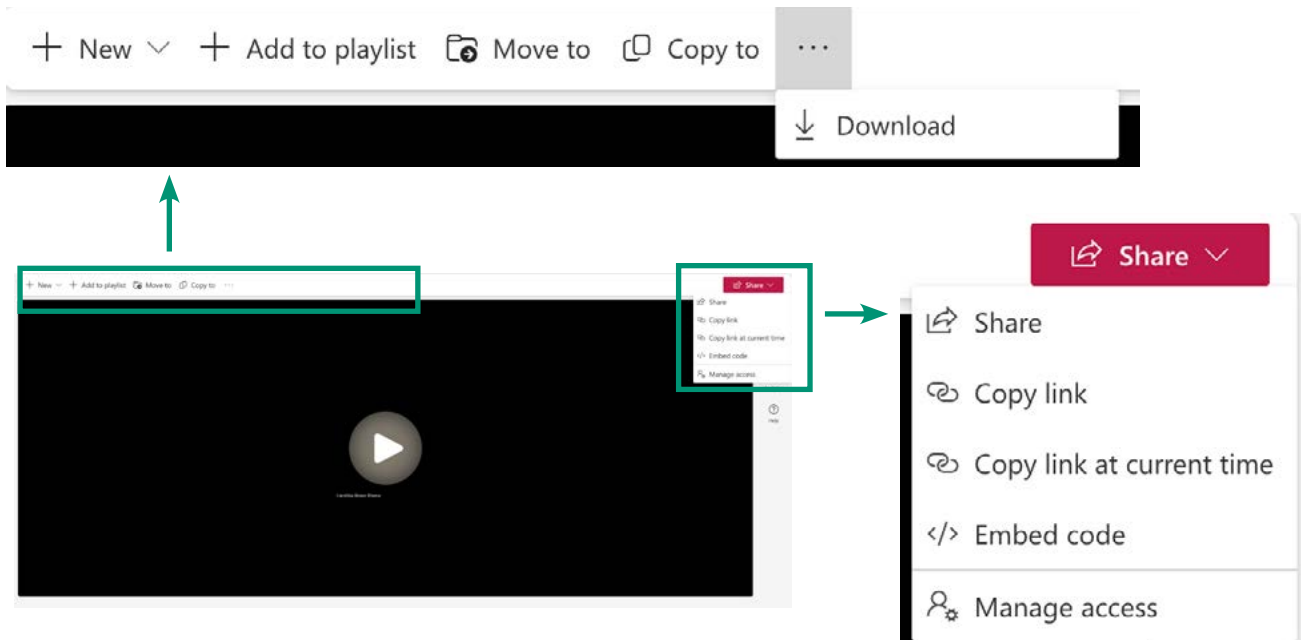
New Add to playlist Move to Copy to ···

Download

New Add to playlist Move to Copy to ···

Share

Share
Copy link
Copy link at current time
Embed code
Manage access

Help

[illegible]

Share

Share
Copy link
Copy link at current time
Embed code
Manage access